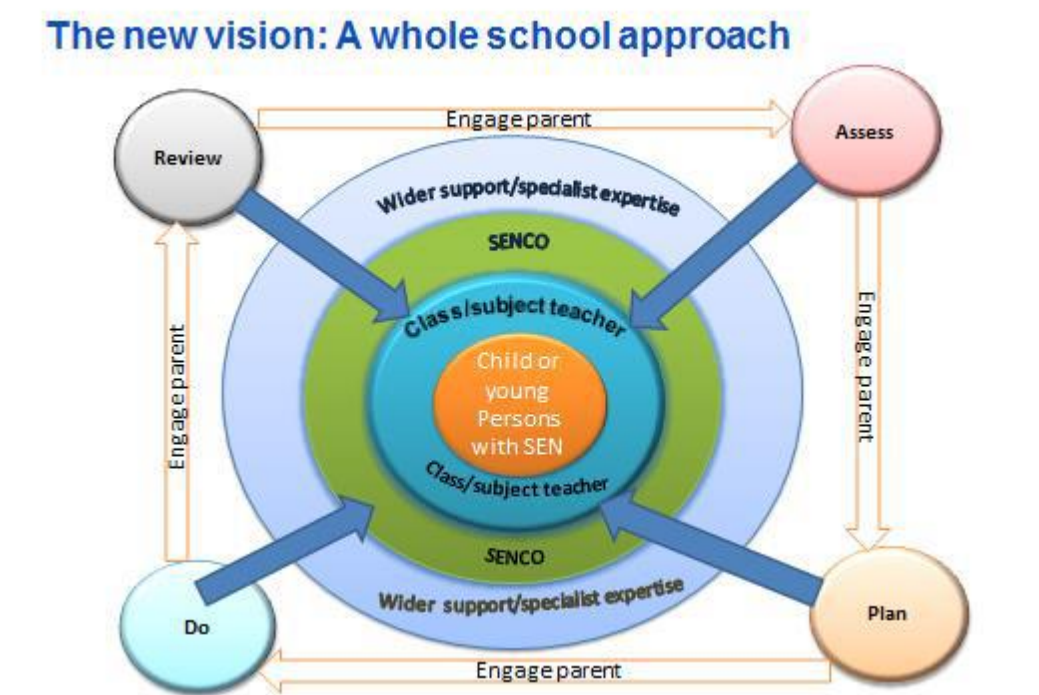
The new vision: A whole school approach

Engage parent

Review

Assess

Wider support/specialist expertise

SENCO

Class/subject teacher

Child or young Persons with SEN

Class/subject teacher

SENCO

Wider support/specialist expertise

Engage parent

Engage parent

Do

Plan

Engage parent